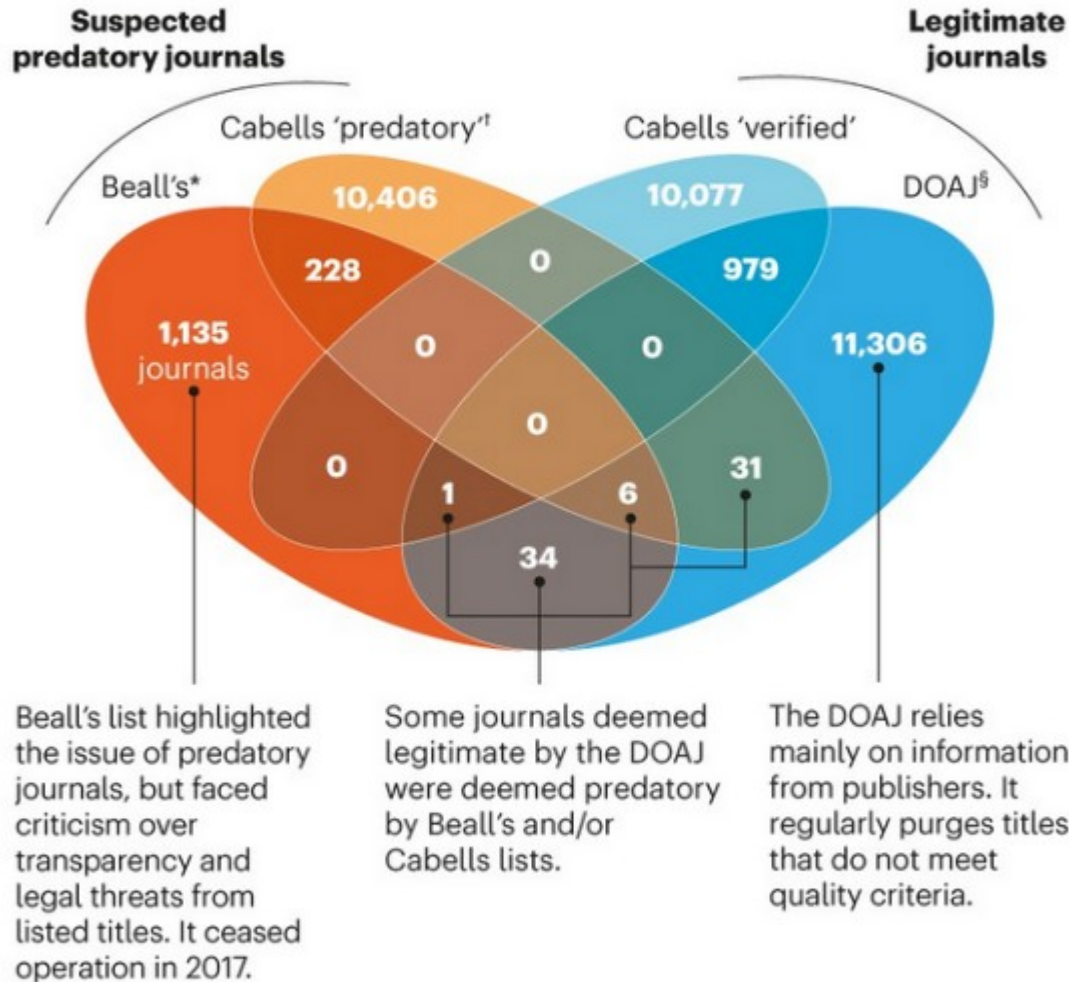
Suspected predatory journals

Legitimate journals

Cabells 'predatory'†

Cabells 'verified'

Beall's*

DOAJ§

10,406

10,077

228

0

979

1,135 journals

0

0

11,306

0

0

1

6

31

34

Beall's list highlighted the issue of predatory journals, but faced criticism over transparency and legal threats from listed titles. It ceased operation in 2017.

Some journals deemed legitimate by the DOAJ were deemed predatory by Beall's and/or Cabells lists.

The DOAJ relies mainly on information from publishers. It regularly purges titles that do not meet quality criteria.